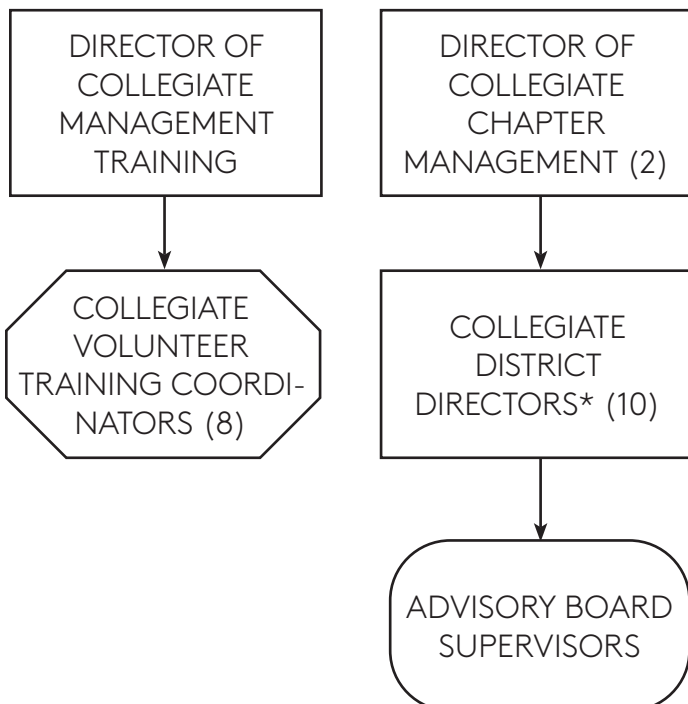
DIRECTOR OF COLLEGIATE MANAGEMENT TRAINING

COLLEGIATE VOLUNTEER TRAINING COORDINATORS (8)

DIRECTOR OF COLLEGIATE CHAPTER MANAGEMENT (2)

COLLEGIATE DISTRICT DIRECTORS* (10)

ADVISORY BOARD SUPERVISORS